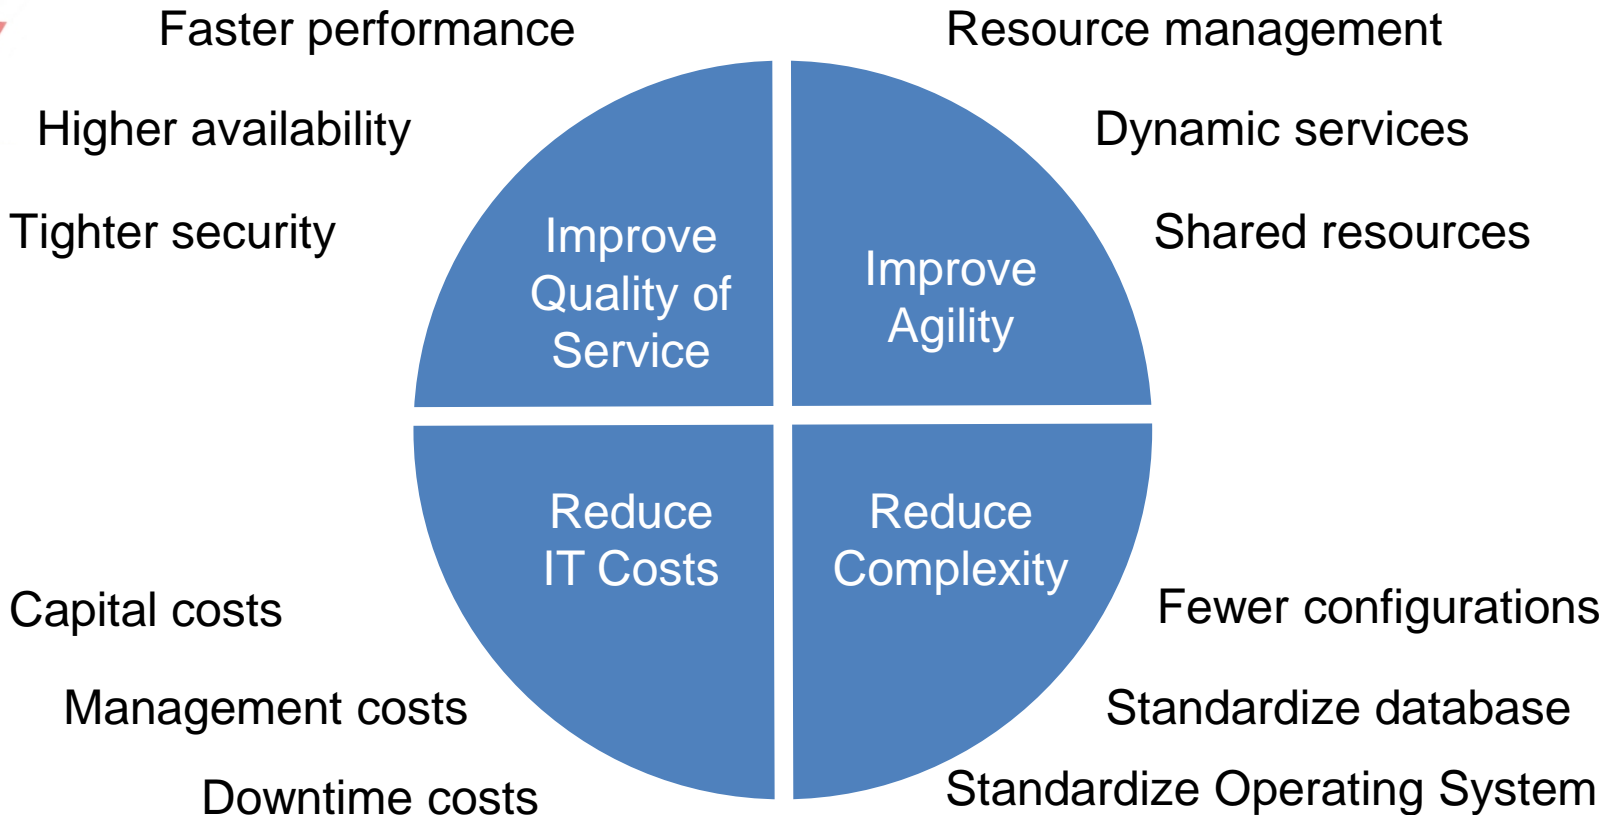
Faster performance

Higher availability

Tighter security

Resource management

Dynamic services

Shared resources

Improve Quality of Service

Improve Agility

Reduce IT Costs

Reduce Complexity

Capital costs

Management costs

Downtime costs

Fewer configurations

Standardize database

Standardize Operating System